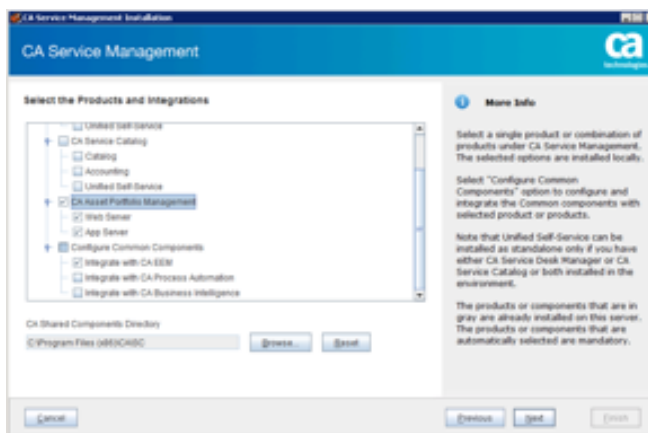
CA Service Management Installation

CA Service Management

ca technologies

Select the Products and Integrations

Unified Self-Service
CA Service Catalog
Catalog
Accounting
Unified Self-Service
CA Asset Portfolio Management
Web Server
App Server
Configure Common Components
Integrate with CA EEM
Integrate with CA Process Automation
Integrate with CA Business Intelligence

CA Shared Components Directory

C:\Program Files (x86)\CA\SC

Browse...

Reset

More Info

Select a single product or combination of products under CA Service Management. The selected options are installed locally.

Select "Configure Common Components" option to configure and integrate the Common components with selected product or products.

Note that Unified Self-Service can be installed as standalone only if you have either CA Service Desk Manager or CA Service Catalog or both installed in the environment.

The products or components that are in gray are already installed on this server. The products or components that are automatically selected are mandatory.

Cancel

Previous

Next

Finish